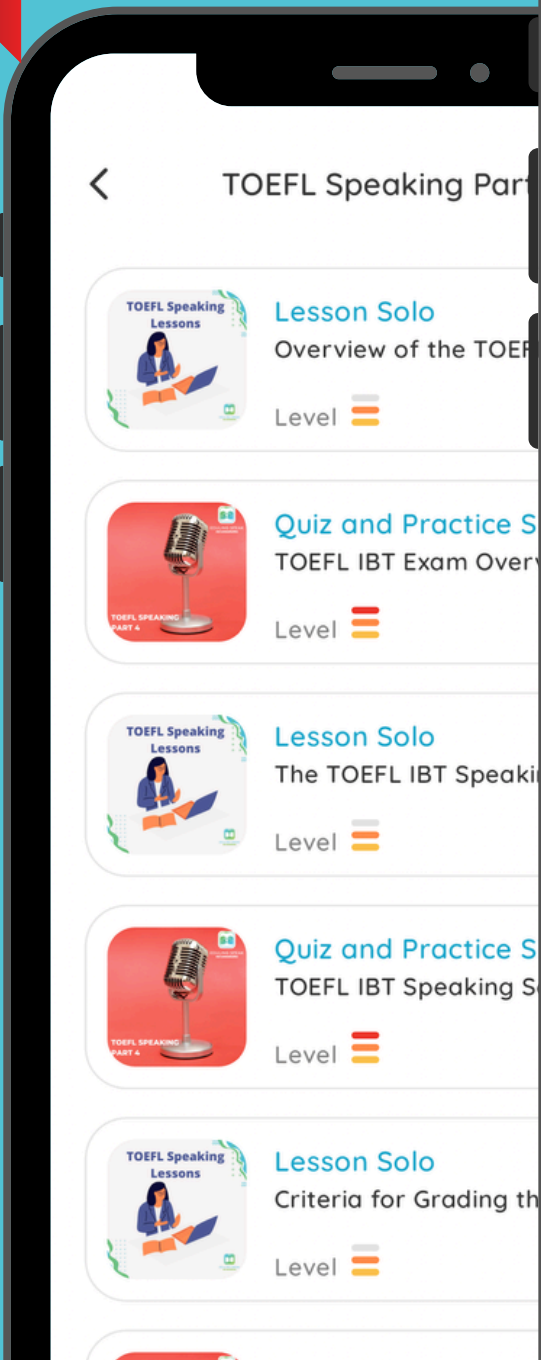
<
TOEFL Speaking Part

TOEFL Speaking Lessons

Lesson Solo
Overview of the TOEF
Level

TOEFL SPEAKING PART 4

Quiz and Practice S
TOEFL IBT Exam Overv
Level

TOEFL Speaking Lessons

Lesson Solo
The TOEFL IBT Speaki
Level

TOEFL SPEAKING PART 4

Quiz and Practice S
TOEFL IBT Speaking S
Level

TOEFL Speaking Lessons

Lesson Solo
Criteria for Grading th
Level